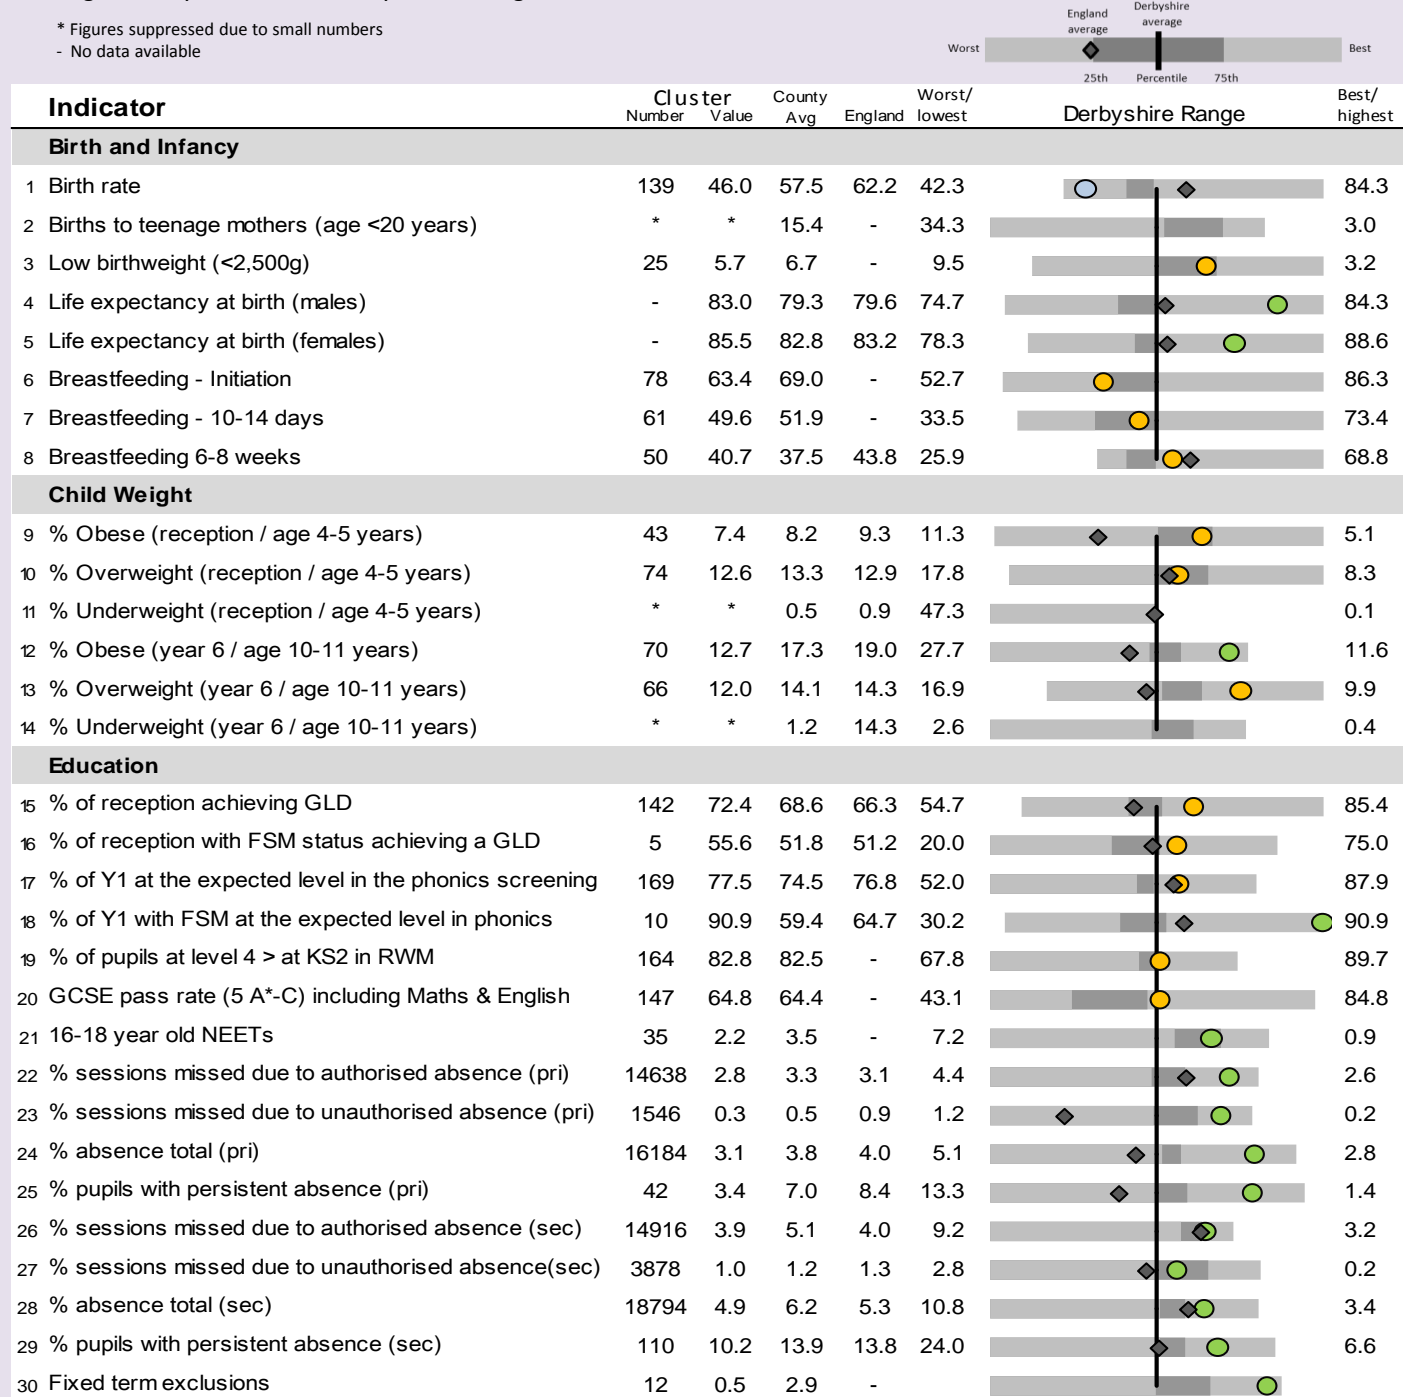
\* Figures suppressed due to small numbers
- No data available

England average
Derbyshire average
Worst
Best
25th
Percentile
75th

| | Indicator | Cluster Number | Cluster Value | County Avg | England | Worst/ lowest | Derbyshire Range | Best/ highest |
|---|---|---|---|---|---|---|---|---|
| | **Birth and Infancy** | | | | | | | |
| 1 | Birth rate | 139 | 46.0 | 57.5 | 62.2 | 42.3 | | 84.3 |
| 2 | Births to teenage mothers (age <20 years) | * | * | 15.4 | - | 34.3 | | 3.0 |
| 3 | Low birthweight (<2,500g) | 25 | 5.7 | 6.7 | - | 9.5 | | 3.2 |
| 4 | Life expectancy at birth (males) | - | 83.0 | 79.3 | 79.6 | 74.7 | | 84.3 |
| 5 | Life expectancy at birth (females) | - | 85.5 | 82.8 | 83.2 | 78.3 | | 88.6 |
| 6 | Breastfeeding - Initiation | 78 | 63.4 | 69.0 | - | 52.7 | | 86.3 |
| 7 | Breastfeeding - 10-14 days | 61 | 49.6 | 51.9 | - | 33.5 | | 73.4 |
| 8 | Breastfeeding 6-8 weeks | 50 | 40.7 | 37.5 | 43.8 | 25.9 | | 68.8 |
| | **Child Weight** | | | | | | | |
| 9 | % Obese (reception / age 4-5 years) | 43 | 7.4 | 8.2 | 9.3 | 11.3 | | 5.1 |
| 10 | % Overweight (reception / age 4-5 years) | 74 | 12.6 | 13.3 | 12.9 | 17.8 | | 8.3 |
| 11 | % Underweight (reception / age 4-5 years) | * | * | 0.5 | 0.9 | 47.3 | | 0.1 |
| 12 | % Obese (year 6 / age 10-11 years) | 70 | 12.7 | 17.3 | 19.0 | 27.7 | | 11.6 |
| 13 | % Overweight (year 6 / age 10-11 years) | 66 | 12.0 | 14.1 | 14.3 | 16.9 | | 9.9 |
| 14 | % Underweight (year 6 / age 10-11 years) | * | * | 1.2 | 14.3 | 2.6 | | 0.4 |
| | **Education** | | | | | | | |
| 15 | % of reception achieving GLD | 142 | 72.4 | 68.6 | 66.3 | 54.7 | | 85.4 |
| 16 | % of reception with FSM status achieving a GLD | 5 | 55.6 | 51.8 | 51.2 | 20.0 | | 75.0 |
| 17 | % of Y1 at the expected level in the phonics screening | 169 | 77.5 | 74.5 | 76.8 | 52.0 | | 87.9 |
| 18 | % of Y1 with FSM at the expected level in phonics | 10 | 90.9 | 59.4 | 64.7 | 30.2 | | 90.9 |
| 19 | % of pupils at level 4 > at KS2 in RWM | 164 | 82.8 | 82.5 | - | 67.8 | | 89.7 |
| 20 | GCSE pass rate (5 A*-C) including Maths & English | 147 | 64.8 | 64.4 | - | 43.1 | | 84.8 |
| 21 | 16-18 year old NEETs | 35 | 2.2 | 3.5 | - | 7.2 | | 0.9 |
| 22 | % sessions missed due to authorised absence (pri) | 14638 | 2.8 | 3.3 | 3.1 | 4.4 | | 2.6 |
| 23 | % sessions missed due to unauthorised absence (pri) | 1546 | 0.3 | 0.5 | 0.9 | 1.2 | | 0.2 |
| 24 | % absence total (pri) | 16184 | 3.1 | 3.8 | 4.0 | 5.1 | | 2.8 |
| 25 | % pupils with persistent absence (pri) | 42 | 3.4 | 7.0 | 8.4 | 13.3 | | 1.4 |
| 26 | % sessions missed due to authorised absence (sec) | 14916 | 3.9 | 5.1 | 4.0 | 9.2 | | 3.2 |
| 27 | % sessions missed due to unauthorised absence(sec) | 3878 | 1.0 | 1.2 | 1.3 | 2.8 | | 0.2 |
| 28 | % absence total (sec) | 18794 | 4.9 | 6.2 | 5.3 | 10.8 | | 3.4 |
| 29 | % pupils with persistent absence (sec) | 110 | 10.2 | 13.9 | 13.8 | 24.0 | | 6.6 |
| 30 | Fixed term exclusions | 12 | 0.5 | 2.9 | - | | | |